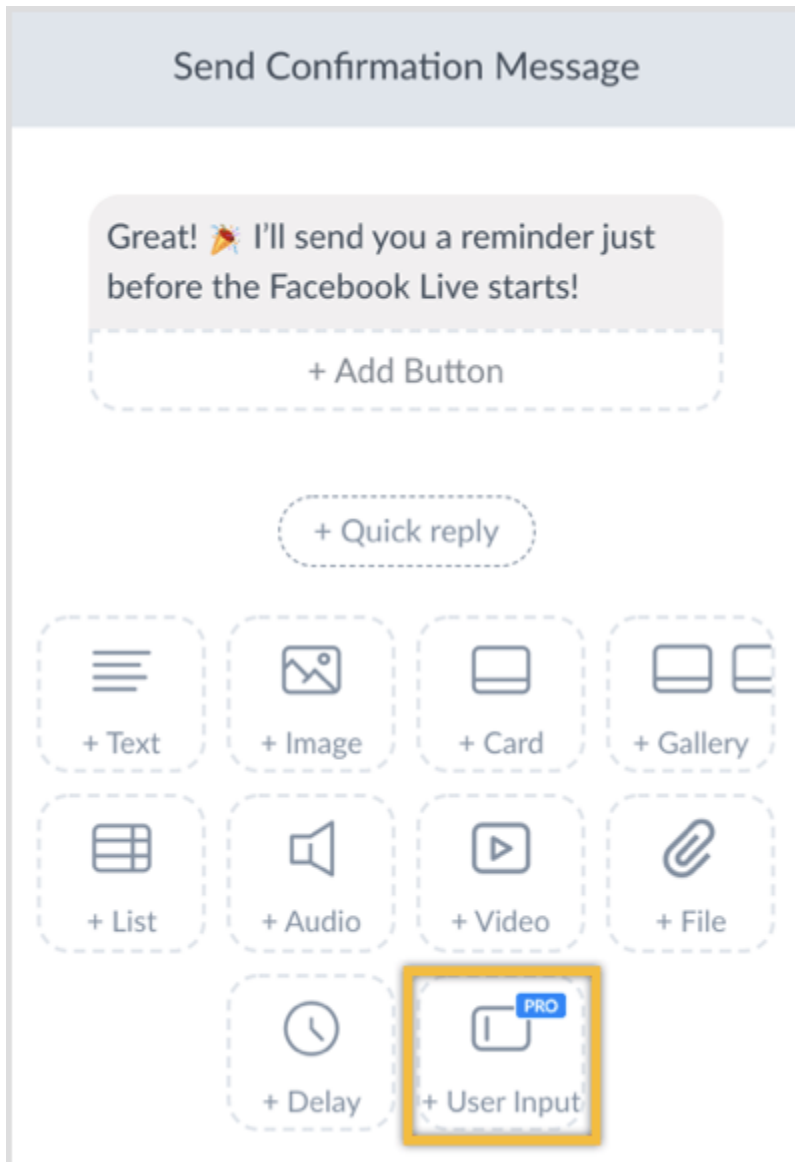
Send Confirmation Message

Great! 🎉 I'll send you a reminder just before the Facebook Live starts!

+ Add Button

+ Quick reply

+ Text
+ Image
+ Card
+ Gallery
+ List
+ Audio
+ Video
+ File
+ Delay
PRO
+ User Input